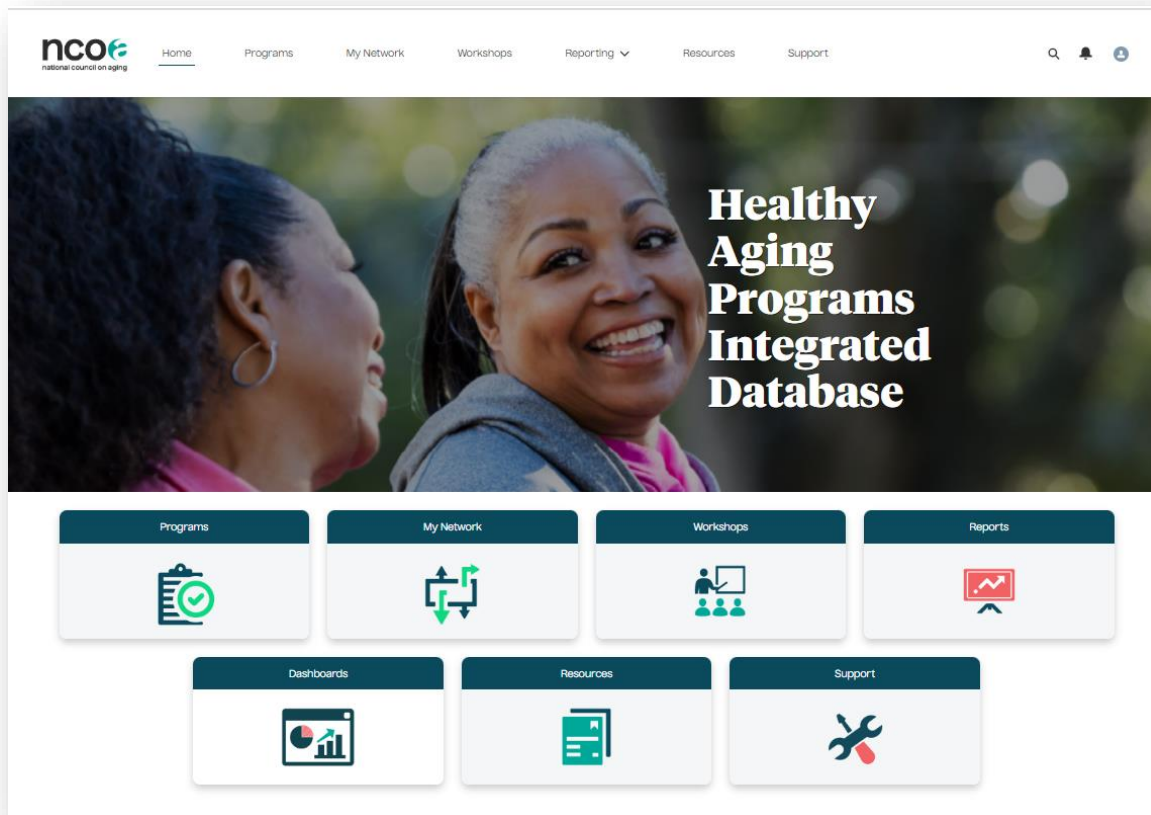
ncoa
national council on aging

Home Programs My Network Workshops Reporting Resources Support

Healthy Aging Programs Integrated Database

Programs

My Network

Workshops

Reports

Dashboards

Resources

Support